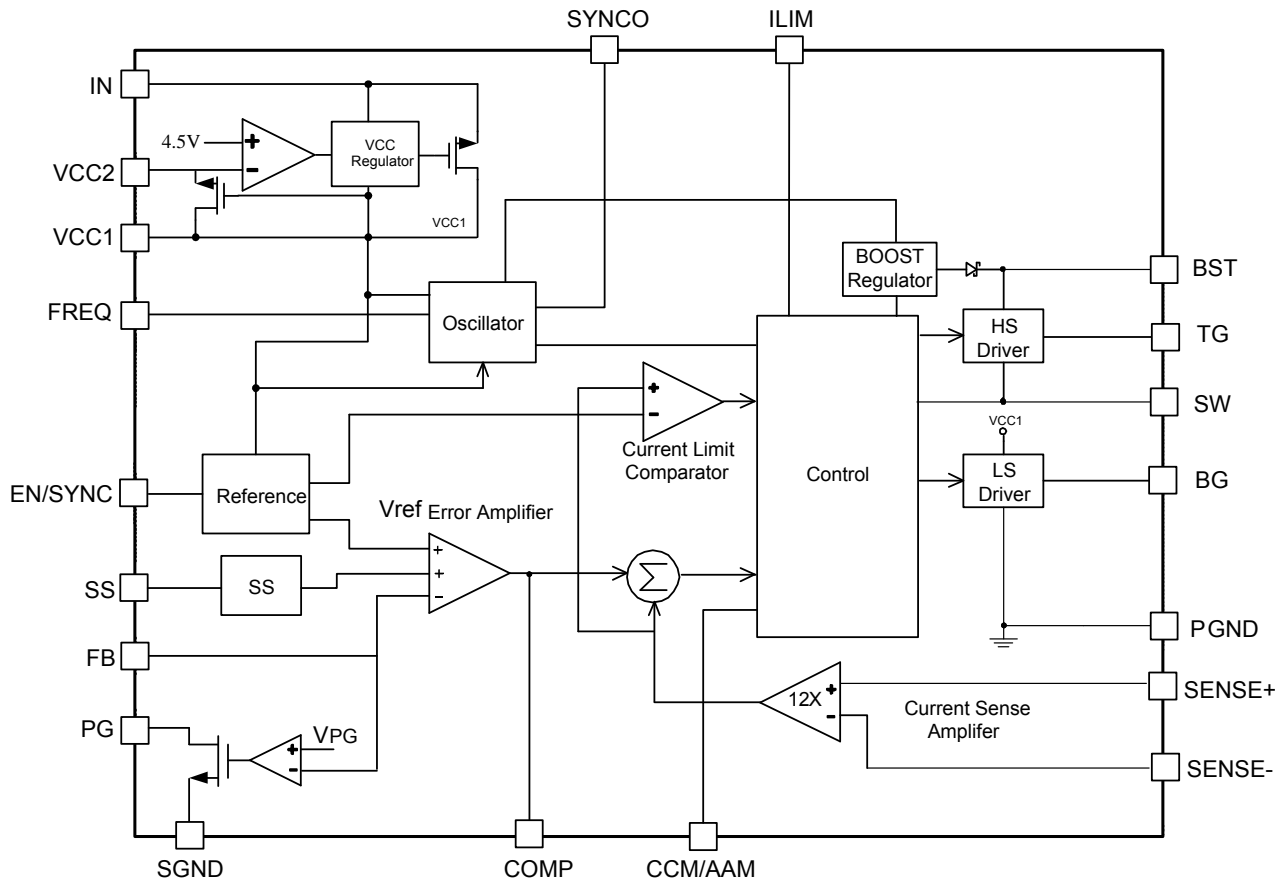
SYNCO
ILIM
IN
4.5V
+
-
VCC Regulator
VCC2
VCC1
VCC1
FREQ
Oscillator
BOOST Regulator
BST
HS Driver
TG
SW
VCC1
Control
LS Driver
BG
+
-
Current Limit Comparator
EN/SYNC
Reference
Vref Error Amplifier
+
+
-
SS
SS
$\Sigma$
PGND
FB
12X
+
-
SENSE+
Current Sense Amplifer
PG
VPG
+
-
SENSE-
SGND
COMP
CCM/AAM